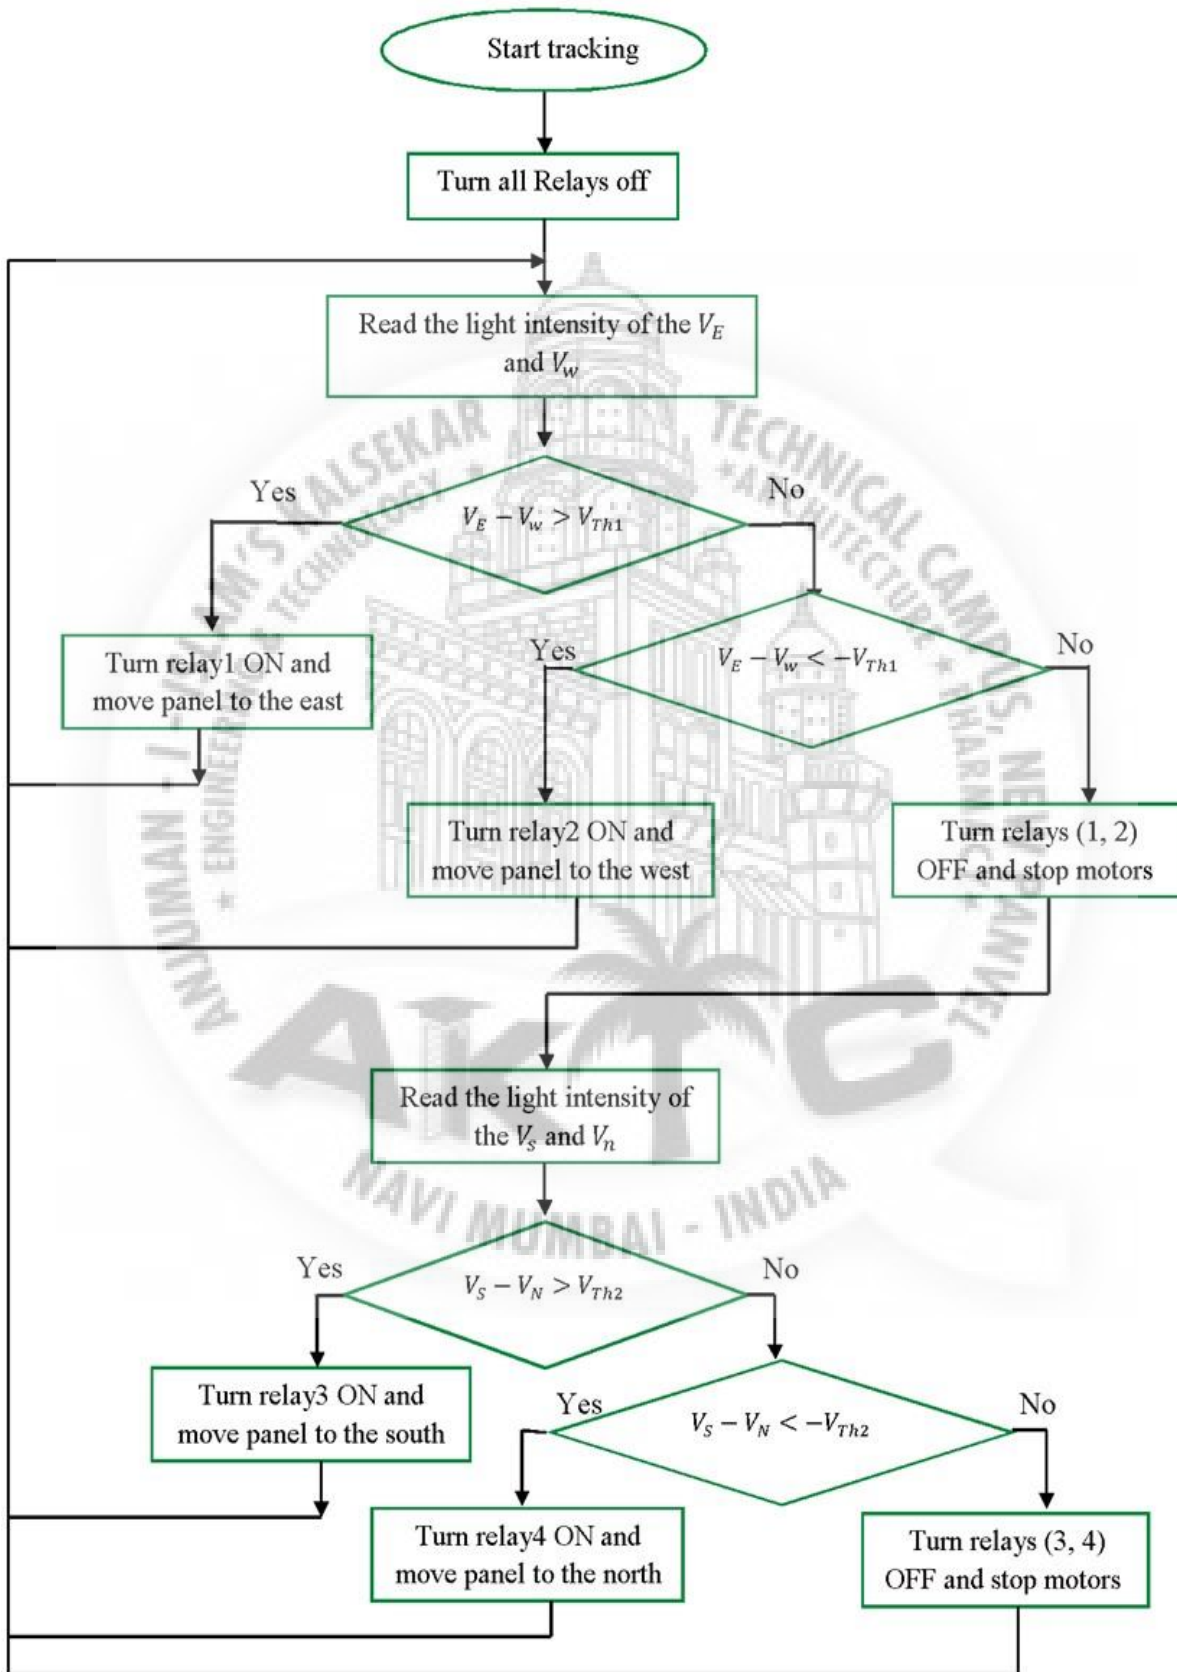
Start tracking

Turn all Relays off

Read the light intensity of the $V_E$ and $V_w$

Yes

$V_E - V_w > V_{Th1}$

No

Turn relay1 ON and move panel to the east

Yes

$V_E - V_w < -V_{Th1}$

No

Turn relay2 ON and move panel to the west

Turn relays (1, 2) OFF and stop motors

ANJUMAN-I-ISLAM'S KALSEKAR TECHNICAL CAMPUS, NEW PANVEL

ENGINEERING + TECHNOLOGY + ARCHITECTURE + PHARMACY

AKTC

NAVI MUMBAI - INDIA

Read the light intensity of the $V_s$ and $V_n$

Yes

$V_S - V_N > V_{Th2}$

No

Turn relay3 ON and move panel to the south

Yes

$V_S - V_N < -V_{Th2}$

No

Turn relay4 ON and move panel to the north

Turn relays (3, 4) OFF and stop motors